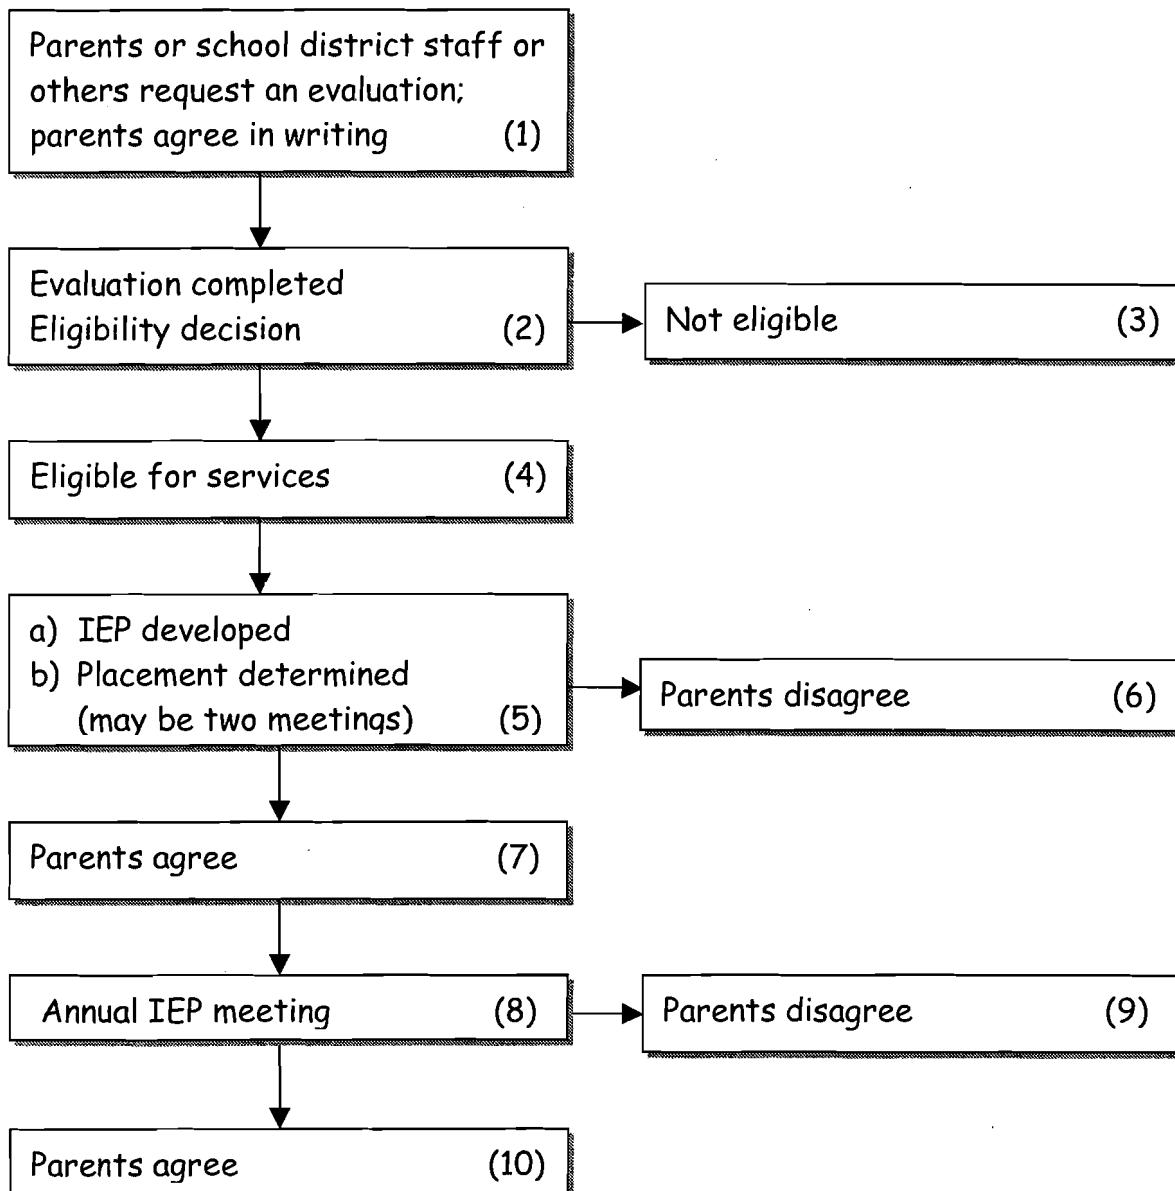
Parents or school district staff or others request an evaluation; parents agree in writing (1)

Evaluation completed
Eligibility decision (2)

Not eligible (3)

Eligible for services (4)

a) IEP developed
b) Placement determined (may be two meetings) (5)

Parents disagree (6)

Parents agree (7)

Annual IEP meeting (8)

Parents disagree (9)

Parents agree (10)